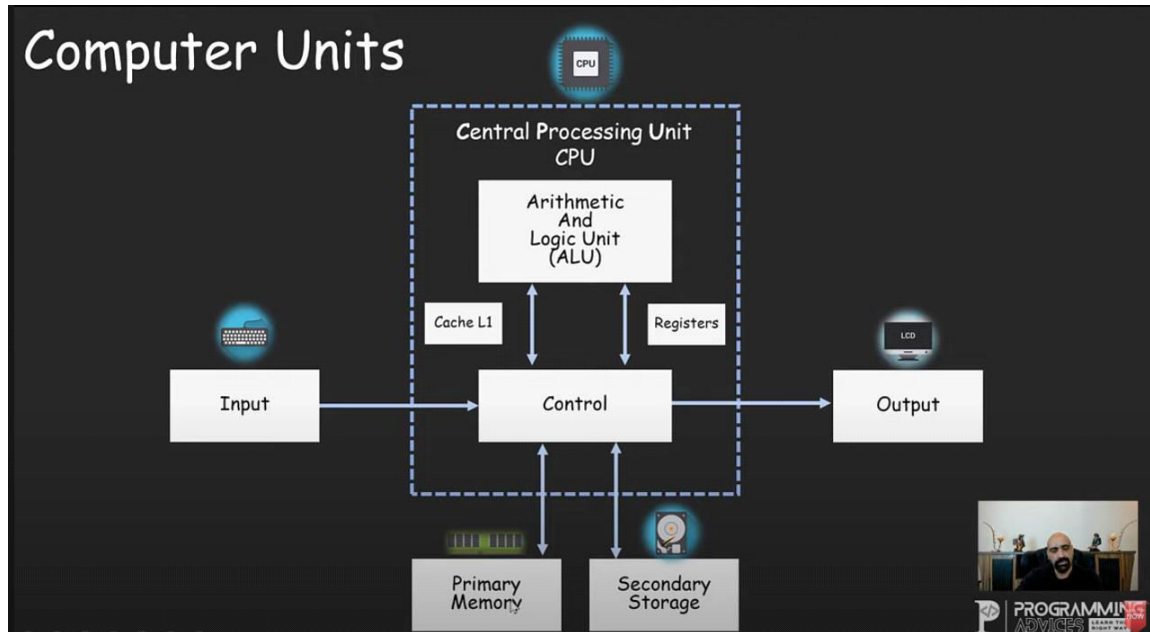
Computer Units

CPU

Central Processing Unit
CPU

Arithmetic
And
Logic Unit
(ALU)

Cache L1

Registers

LCD

Input

Control

Output

Primary
Memory

Secondary
Storage

PROGRAMMING
ADVICES
LEARN THE RIGHT WAY